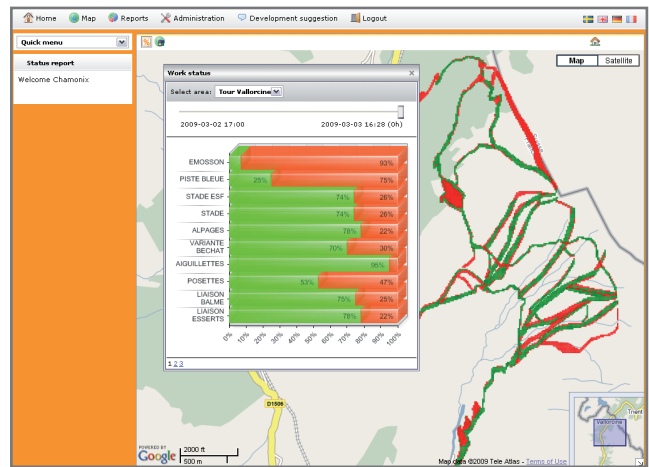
Home Map Reports Administration Development suggestion Logout

Quick menu

Status report

Welcome Chamonix

Map Satellite

Work status

Select area: Tour Vallorcine

2009-03-02 17:00 2009-03-03 16:28 (0h)

| | | |
|---|---|---|
| EMOSSON | | 93% |
| PISTE BLEUE | 25% | 75% |
| STADE ESF | 74% | 26% |
| STADE | 74% | 26% |
| ALPAGES | 78% | 22% |
| VARIANTE BECHAT | 70% | 30% |
| AIGUILLETTES | 96% | |
| POSETTES | 53% | 47% |
| LIAISON BALME | 75% | 25% |
| LIAISON ESSERTS | 78% | 22% |

0% 10% 20% 30% 40% 50% 60% 70% 80% 90% 100%

1 2 3

D1506

Vallorcine

Trient

POWERED BY Google 2000 ft 500 m

Map data ©2009 Tele Atlas - Terms of Use